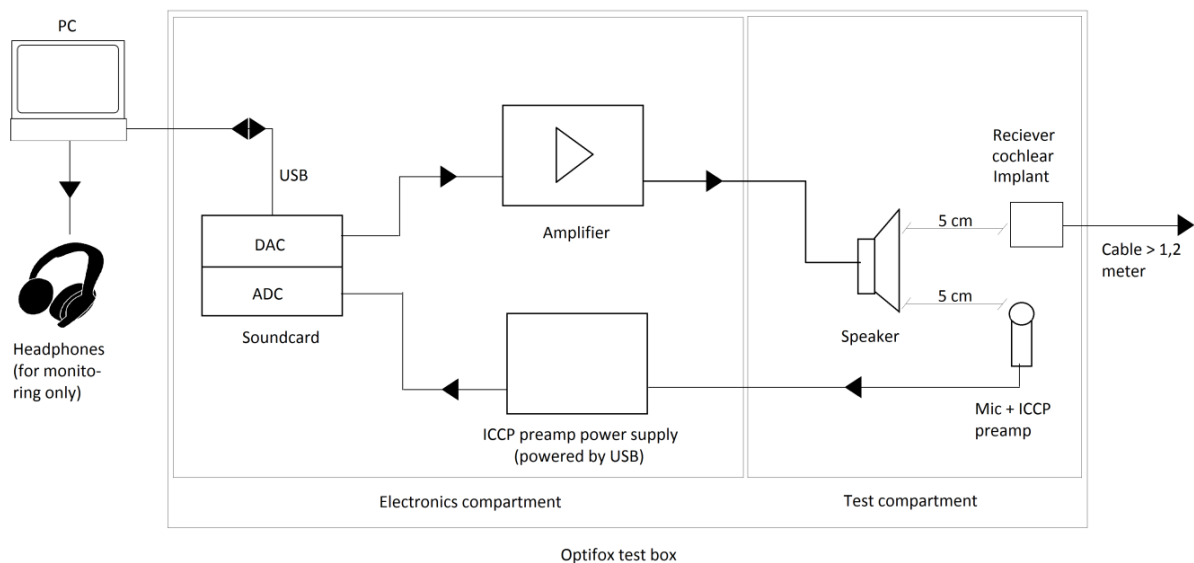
PC

Headphones (for monitoring only)

USB

DAC

ADC

Soundcard

Amplifier

ICCP preamp power supply (powered by USB)

Electronics compartment

Reciever cochlear Implant

5 cm

5 cm

Speaker

Cable > 1,2 meter

Mic + ICCP preamp

Test compartment

Optifox test box